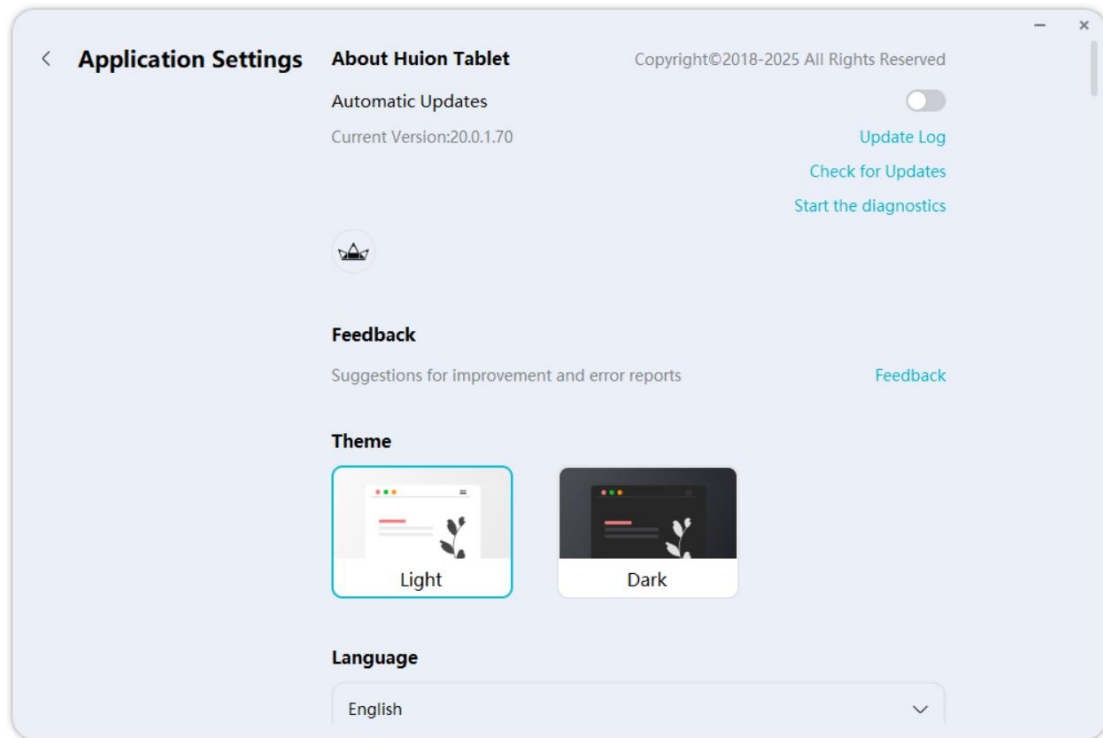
Application Settings

About Huion Tablet

Copyright©2018-2025 All Rights Reserved

Automatic Updates

Current Version:20.0.1.70

Update Log

Check for Updates

Start the diagnostics

Feedback

Suggestions for improvement and error reports

Feedback

Theme

Light

Dark

Language

English